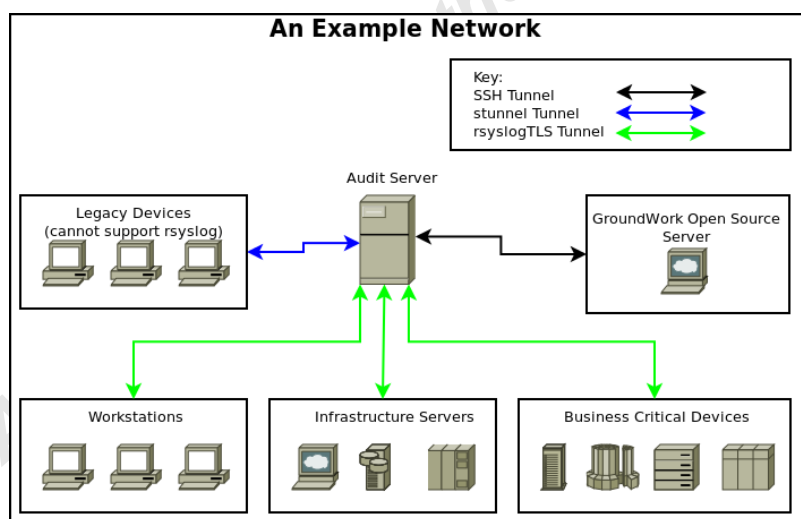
An Example Network

Key:
SSH Tunnel
stunnel Tunnel
rsyslogTLS Tunnel

Audit Server

Legacy Devices
(cannot support rsyslog)

GroundWork Open Source Server

Workstations

Infrastructure Servers

Business Critical Devices